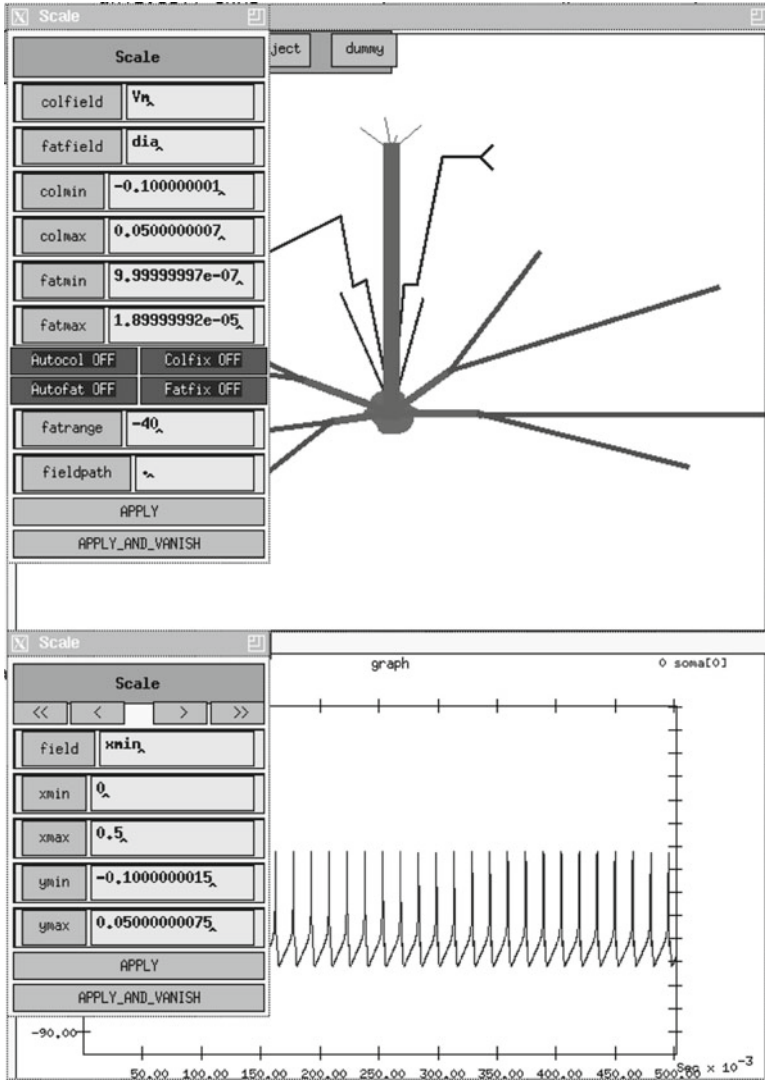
Scale

ject

dummy

Scale

colfield Vm

fatfield dia

colmin -0.100000001

colmax 0.0500000007

fatmin 9.99999997e-07

fatmax 1.89999992e-05

Autocol OFF

Colfix OFF

Autofat OFF

Fatfix OFF

fatrange -40

fieldpath .

APPLY

APPLY_AND_VANISH

Scale

graph

0 soma[0]

Scale

<<

<

>

>>

field xmin

xmin 0

xmax 0.5

ymin -0.1000000015

ymax 0.05000000075

APPLY

APPLY_AND_VANISH

-90.00

50.00 100.00 150.00 200.00 250.00 300.00 350.00 400.00 450.00 500.00

Sec $\times 10^{-3}$